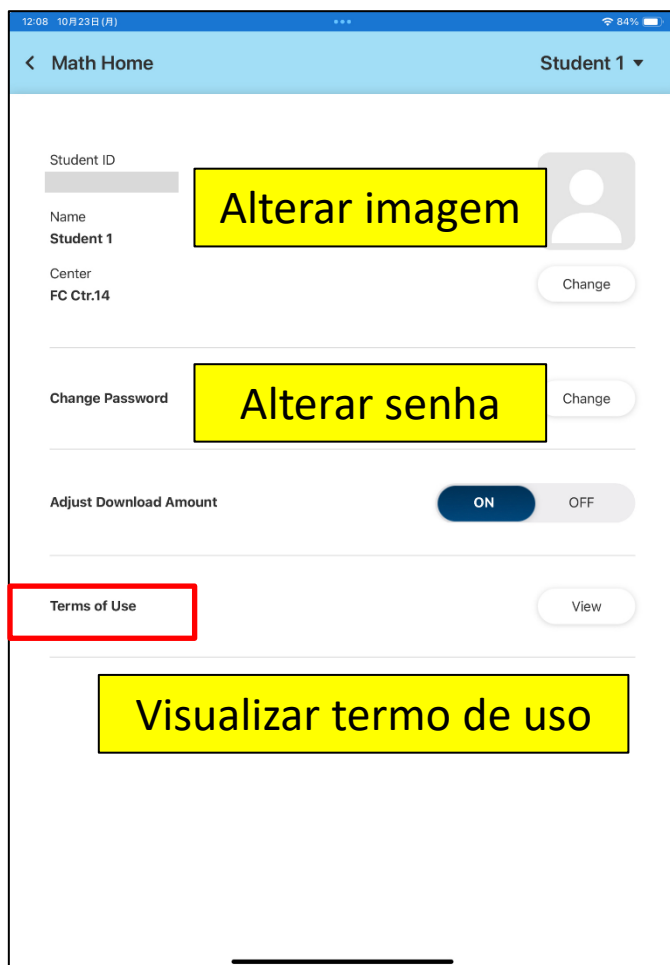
12:08 10月23日(月)

84%

< Math Home

Student 1 ▾

Student ID

Name
Student 1

Alterar imagem

Center
FC Ctr.14

Change

Change Password

Alterar senha

Change

Adjust Download Amount

ON OFF

Terms of Use

View

Visualizar termo de uso